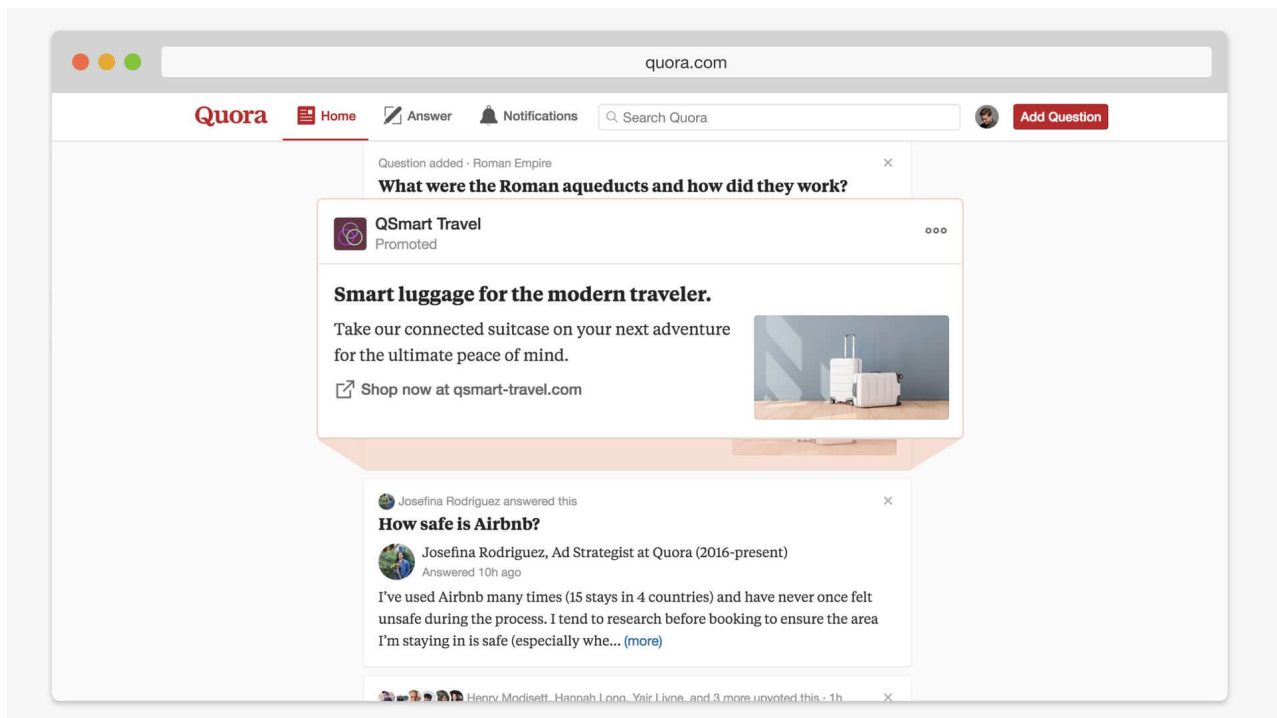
quora.com

Quora Home Answer Notifications Search Quora Add Question

Question added · Roman Empire
What were the Roman aqueducts and how did they work?

QSmart Travel
Promoted

Smart luggage for the modern traveler.

Take our connected suitcase on your next adventure for the ultimate peace of mind.

Shop now at qsmart-travel.com

Josefina Rodriguez answered this
How safe is Airbnb?

Josefina Rodriguez, Ad Strategist at Quora (2016-present)
Answered 10h ago

I've used Airbnb many times (15 stays in 4 countries) and have never once felt unsafe during the process. I tend to research before booking to ensure the area I'm staying in is safe (especially whe... (more)

Henry Modisett, Hannah Long, Yair Livne, and 3 more upvoted this · 1h